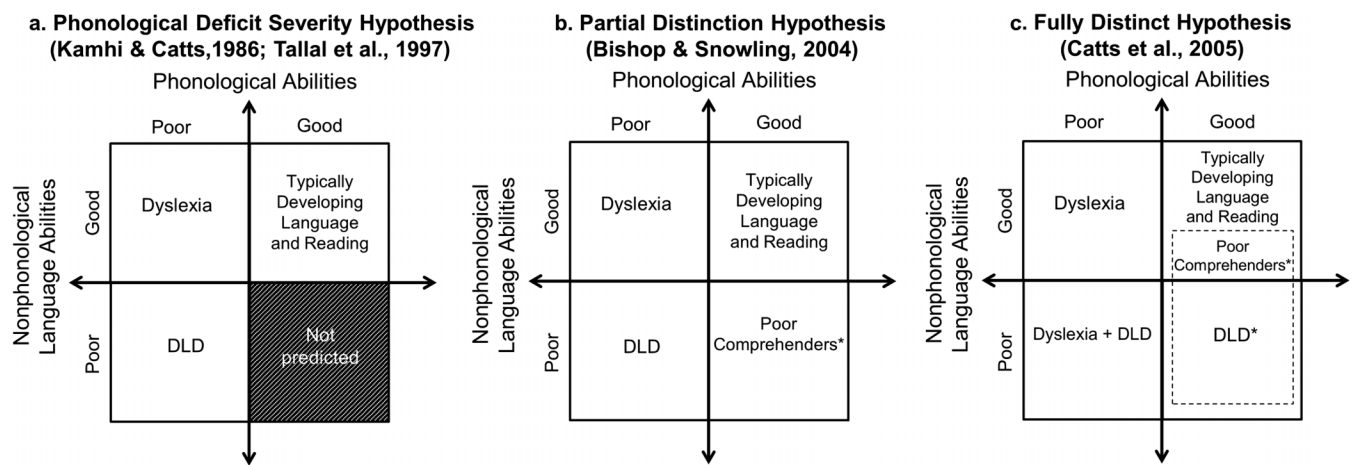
a. Phonological Deficit Severity Hypothesis (Kamhi & Catts,1986; Tallal et al., 1997)

Phonological Abilities

Poor

Good

Nonphonological Language Abilities

Good

Poor

Dyslexia

Typically Developing Language and Reading

DLD

Not predicted

b. Partial Distinction Hypothesis (Bishop & Snowling, 2004)

Phonological Abilities

Poor

Good

Nonphonological Language Abilities

Good

Poor

Dyslexia

Typically Developing Language and Reading

DLD

Poor Comprehenders*

c. Fully Distinct Hypothesis (Catts et al., 2005)

Phonological Abilities

Poor

Good

Nonphonological Language Abilities

Good

Poor

Dyslexia

Typically Developing Language and Reading

Poor Comprehenders*

Dyslexia + DLD

DLD*